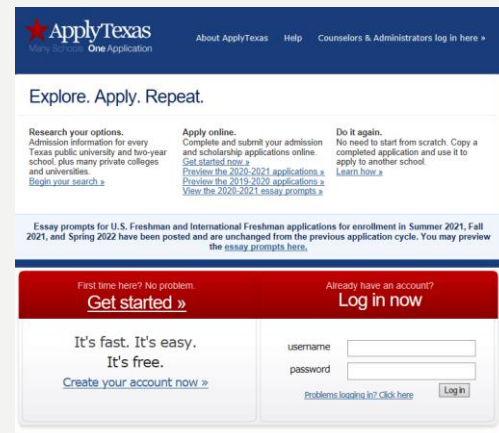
ApplyTexas
Many Schools One Application

About ApplyTexas Help Counselors & Administrators log in here »

Explore. Apply. Repeat.

Research your options.
Admission information for every Texas public university and two-year school, plus many private colleges and universities.
Begin your search »

Apply online.
Complete and submit your admission and scholarship applications online.
Get started now »
Preview the 2020-2021 applications »
Preview the 2019-2020 applications »
View the 2020-2021 essay prompts »

Do it again.
No need to start from scratch. Copy a completed application and use it to apply to another school.
Learn how »

Essay prompts for U.S. Freshman and International Freshman applications for enrollment in Summer 2021, Fall 2021, and Spring 2022 have been posted and are unchanged from the previous application cycle. You may preview the essay prompts here.

First time here? No problem.
Get started »

Already have an account?
Log in now

It's fast. It's easy.
It's free.
Create your account now »

username
password
Problems logging in? Click here
Log in